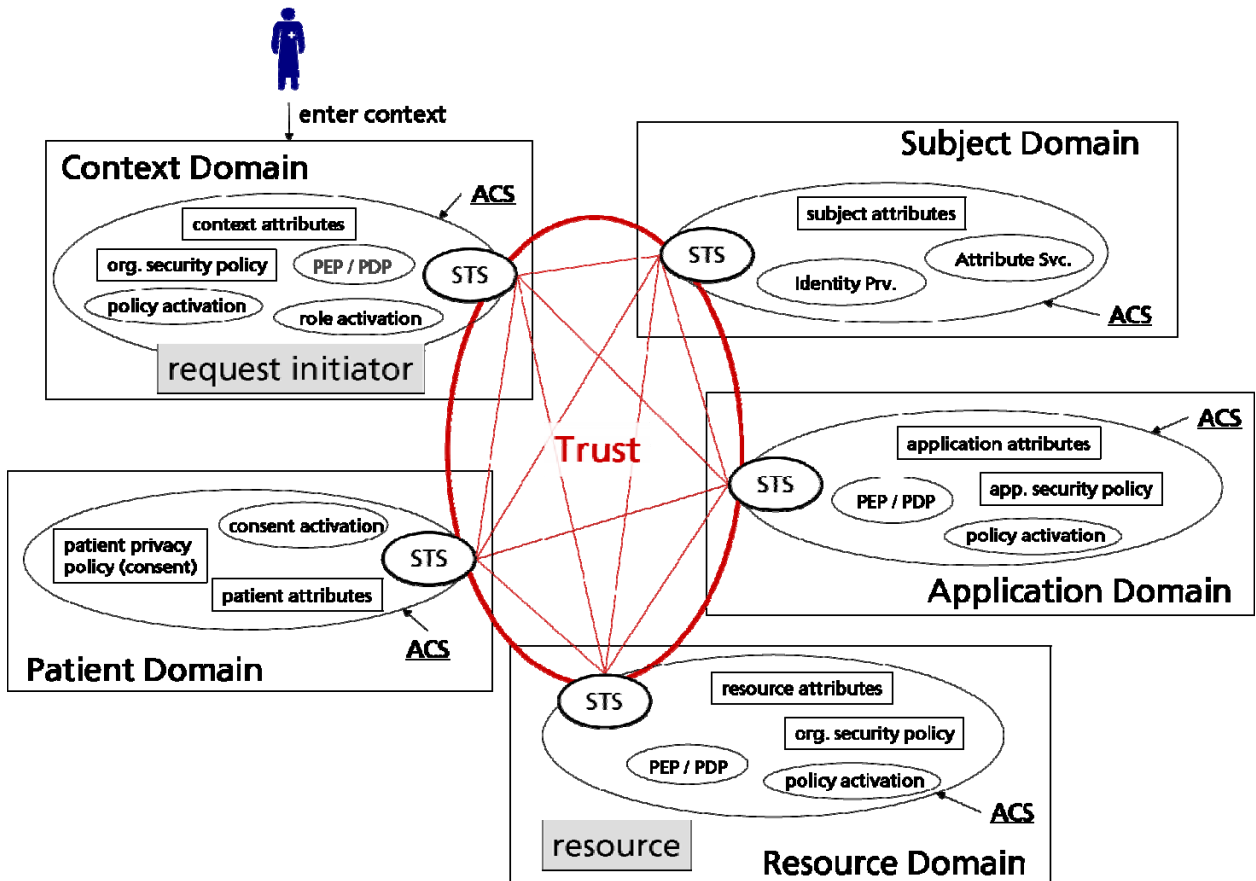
enter context

Context Domain
ACS
context attributes
org. security policy
PEP / PDP
STS
policy activation
role activation
request initiator

Subject Domain
subject attributes
STS
Attribute Svc.
Identity Prv.
ACS

Trust

ACS
application attributes
STS
PEP / PDP
app. security policy
policy activation
Application Domain

consent activation
patient privacy policy (consent)
STS
patient attributes
ACS
Patient Domain

STS
resource attributes
org. security policy
PEP / PDP
policy activation
ACS
resource
Resource Domain